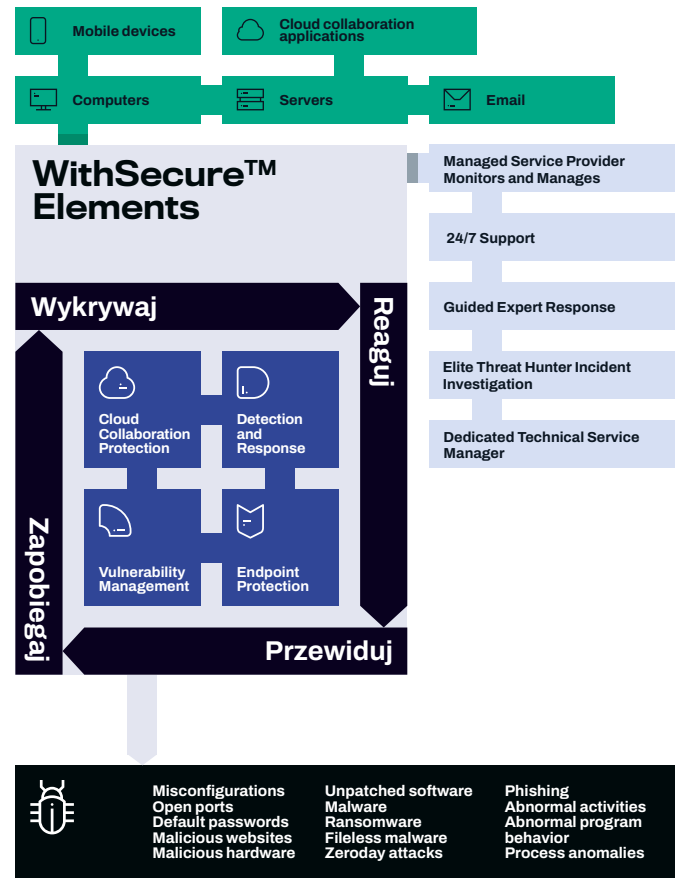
Mobile devices

Cloud collaboration applications

Computers

Servers

Email

WithSecure™ Elements

Managed Service Provider Monitors and Manages

24/7 Support

Guided Expert Response

Elite Threat Hunter Incident Investigation

Dedicated Technical Service Manager

Wykrywaj

Reaguj

Cloud Collaboration Protection

Detection and Response

Vulnerability Management

Endpoint Protection

Zapobiegaj

Przewiduj

Misconfigurations
Open ports
Default passwords
Malicious websites
Malicious hardware

Unpatched software
Malware
Ransomware
Fileless malware
Zeroday attacks

Phishing
Abnormal activities
Abnormal program behavior
Process anomalies